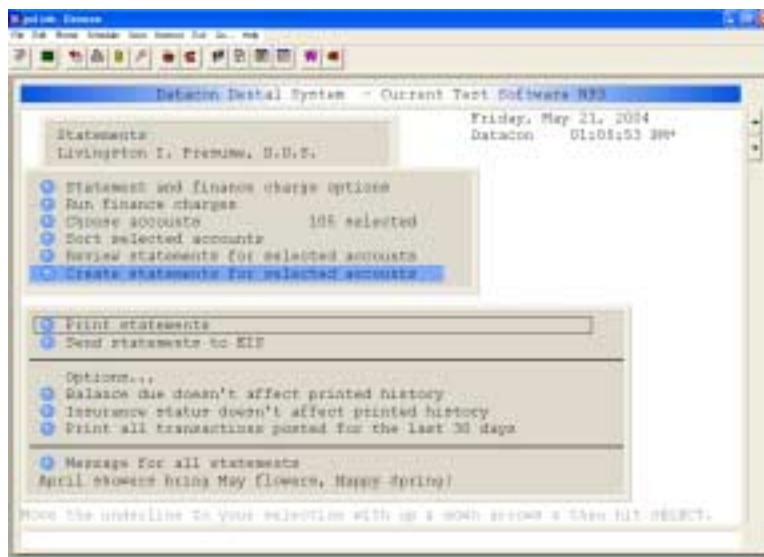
Datacon Dental System - Current Test Software N93

Statements
Livingston I. Presume, D.D.S.

Friday, May 21, 2004
Datacon 01:08:53 PM

Statement and finance charge options
Run finance charges
Choose accounts 105 selected
Sort selected accounts
Review statements for selected accounts
Create statements for selected accounts

Print statements
Send statements to EIF

Options...
Balance due doesn't affect printed history
Insurance status doesn't affect printed history
Print all transactions posted for the last 30 days

Message for all statements
April showers bring May flowers, Happy Spring!

Move the underline to your selection with up & down arrows & then hit SELECT.